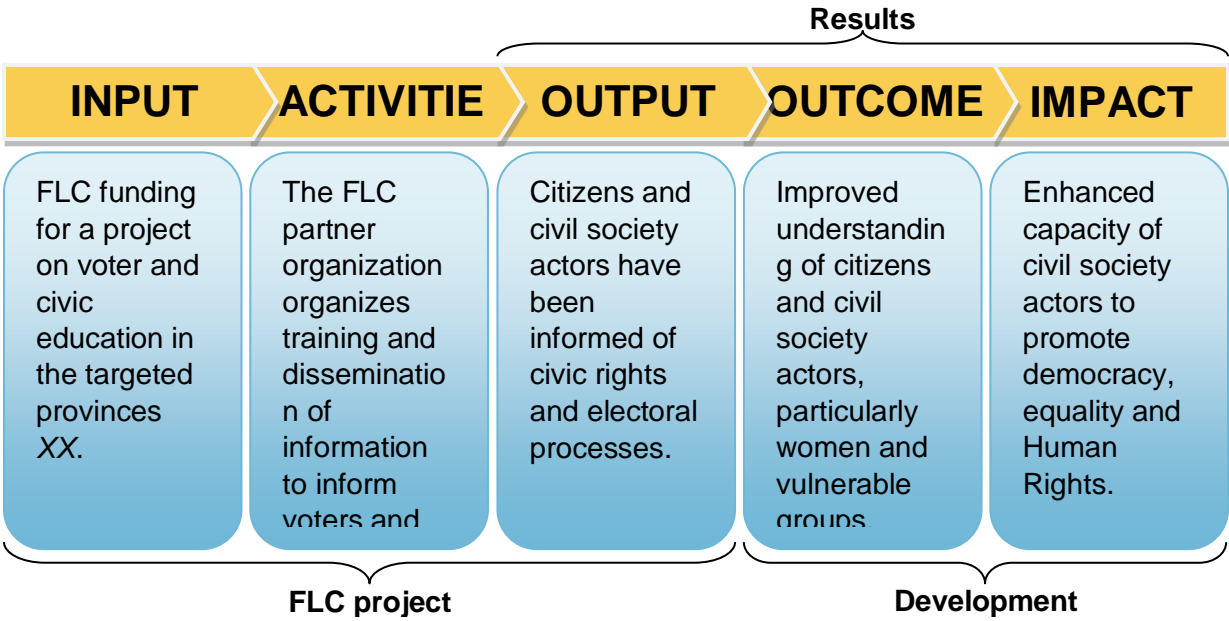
Results

INPUT

ACTIVITIE

OUTPUT

OUTCOME

IMPACT

FLC funding for a project on voter and civic education in the targeted provinces *XX*.

The FLC partner organization organizes training and dissemination of information to inform voters and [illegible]

Citizens and civil society actors have been informed of civic rights and electoral processes.

Improved understanding of citizens and civil society actors, particularly women and vulnerable groups.

Enhanced capacity of civil society actors to promote democracy, equality and Human Rights.

FLC project

Development